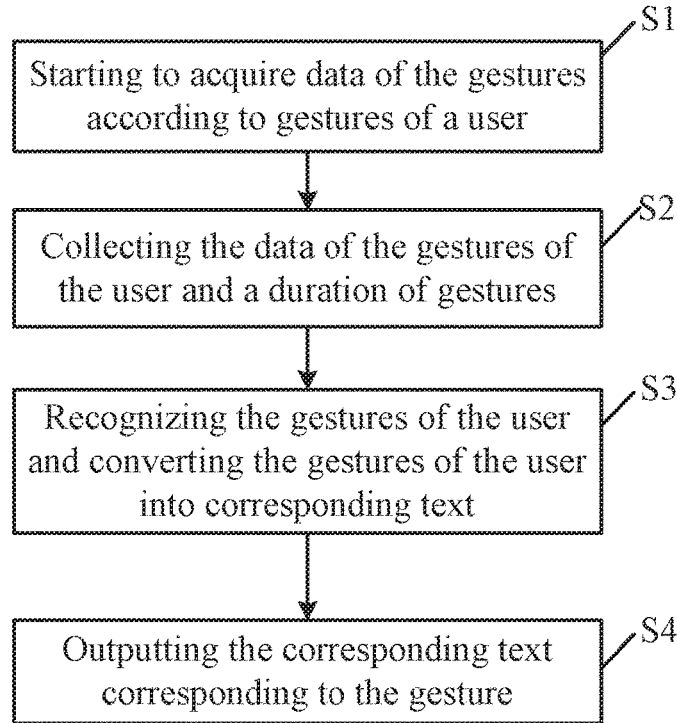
S1
Starting to acquire data of the gestures according to gestures of a user

S2
Collecting the data of the gestures of the user and a duration of gestures

S3
Recognizing the gestures of the user and converting the gestures of the user into corresponding text

S4
Outputting the corresponding text corresponding to the gesture